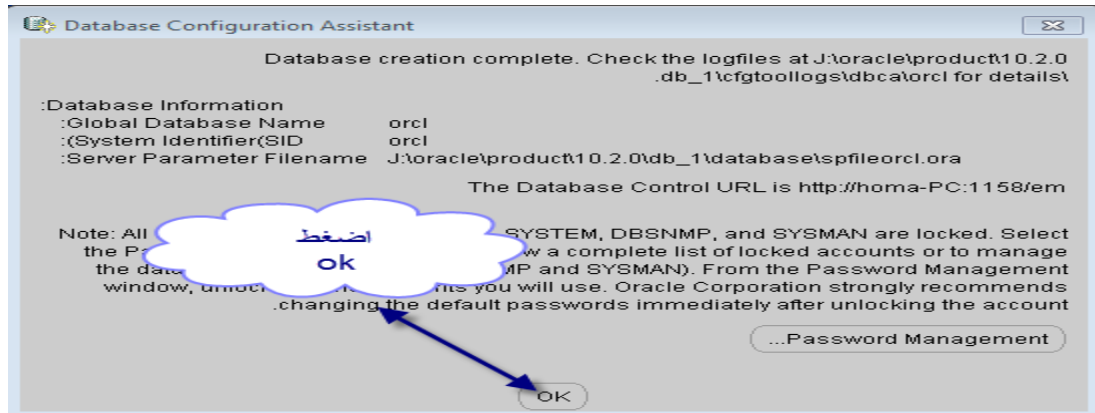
Database Configuration Assistant

Database creation complete. Check the logfiles at J:\oracle\product\10.2.0 .db_1\cfgtoollogs\dbca\orcl for details\

:Database Information
:Global Database Name orcl
:(System Identifier(SID orcl
:Server Parameter Filename J:\oracle\product\10.2.0\db_1\database\spfileorcl.ora

The Database Control URL is http://homa-PC:1158/em

Note: All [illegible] SYSTEM, DBSNMP, and SYSMAN are locked. Select the Pa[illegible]w a complete list of locked accounts or to manage the data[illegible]MP and SYSMAN). From the Password Management window, unloc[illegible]ts you will use. Oracle Corporation strongly recommends .changing the default passwords immediately after unlocking the account

اضغط
ok

...Password Management

OK